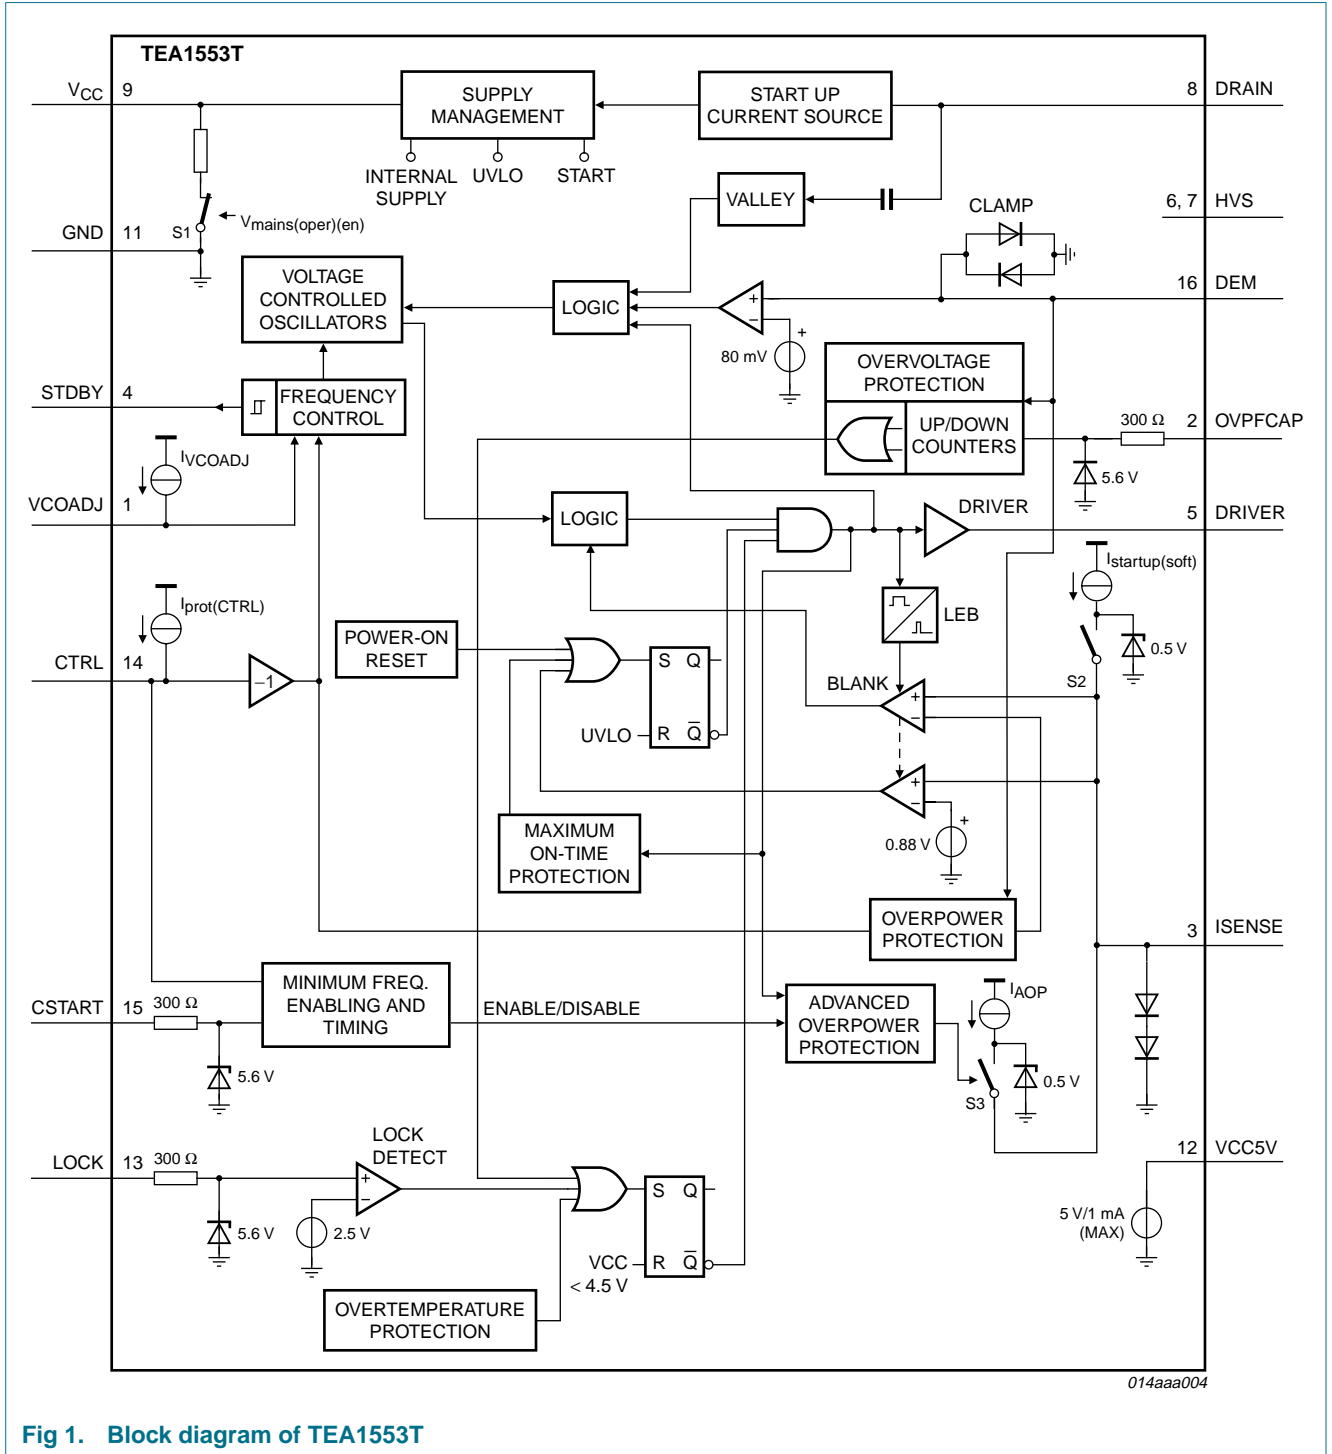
TEA1553T

$V_{CC}$ 9

SUPPLY MANAGEMENT

START UP CURRENT SOURCE

8 DRAIN

INTERNAL SUPPLY UVLO START

VALLEY

6, 7 HVS

GND 11

S1 $V_{mains(oper)(en)}$

CLAMP

VOLTAGE CONTROLLED OSCILLATORS

LOGIC

16 DEM

80 mV

STDBY 4

FREQUENCY CONTROL

OVERVOLTAGE PROTECTION

UP/DOWN COUNTERS

300 Ω 2 OVPFCAP

$I_{VCOADJ}$

5.6 V

VCOADJ 1

LOGIC

DRIVER

5 DRIVER

$I_{startup(soft)}$

$I_{prot(CTRL)}$

POWER-ON RESET

LEB

0.5 V

CTRL 14

−1

S Q

BLANK

S2

UVLO R $\overline{Q}$

MAXIMUM ON-TIME PROTECTION

0.88 V

OVERPOWER PROTECTION

3 ISENSE

CSTART 15 300 Ω

MINIMUM FREQ. ENABLING AND TIMING

ENABLE/DISABLE

ADVANCED OVERPOWER PROTECTION

$I_{AOP}$

5.6 V

0.5 V

S3

LOCK DETECT

12 VCC5V

LOCK 13 300 Ω

S Q

5 V/1 mA (MAX)

5.6 V

2.5 V

VCC R $\overline{Q}$

< 4.5 V

OVERTEMPERATURE PROTECTION

014aaa004

Fig 1. Block diagram of TEA1553T